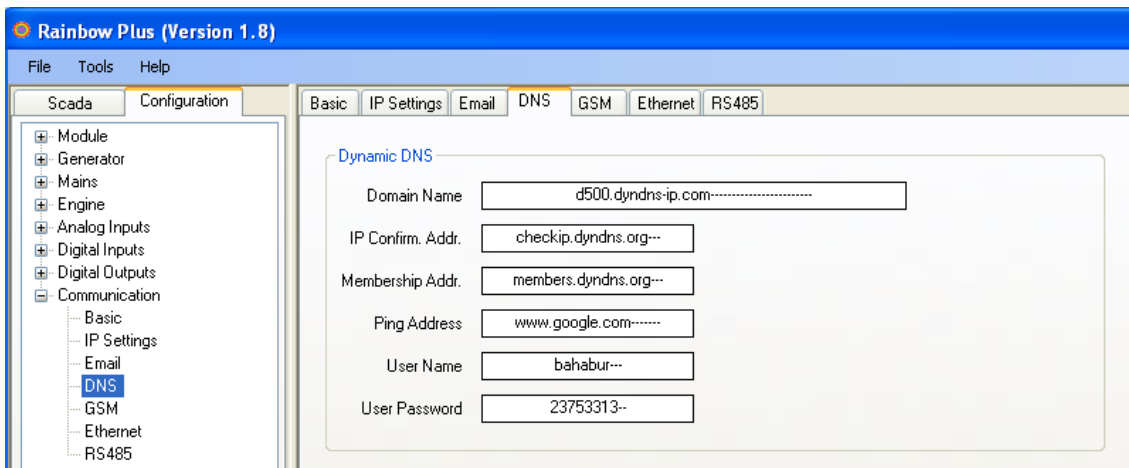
Rainbow Plus (Version 1.8)

File Tools Help

Scada Configuration

Module
Generator
Mains
Engine
Analog Inputs
Digital Inputs
Digital Outputs
Communication
Basic
IP Settings
Email
DNS
GSM
Ethernet
RS485

Basic IP Settings Email DNS GSM Ethernet RS485

Dynamic DNS

Domain Name d500.dyndns-ip.com------------------------

IP Confirm. Addr. checkip.dyndns.org---

Membership Addr. members.dyndns.org---

Ping Address www.google.com-------

User Name bahabur---

User Password 23753313--